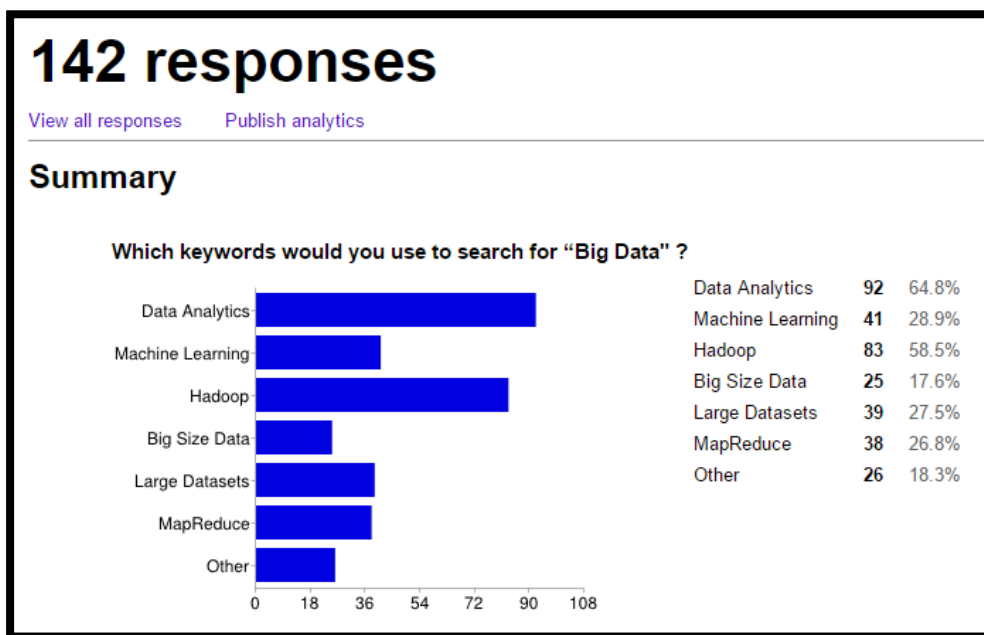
142 responses

View all responses     Publish analytics

Summary

Which keywords would you use to search for “Big Data" ?

Data Analytics
Machine Learning
Hadoop
Big Size Data
Large Datasets
MapReduce
Other

0 18 36 54 72 90 108

| | | |
|---|---|---|
| Data Analytics | 92 | 64.8% |
| Machine Learning | 41 | 28.9% |
| Hadoop | 83 | 58.5% |
| Big Size Data | 25 | 17.6% |
| Large Datasets | 39 | 27.5% |
| MapReduce | 38 | 26.8% |
| Other | 26 | 18.3% |